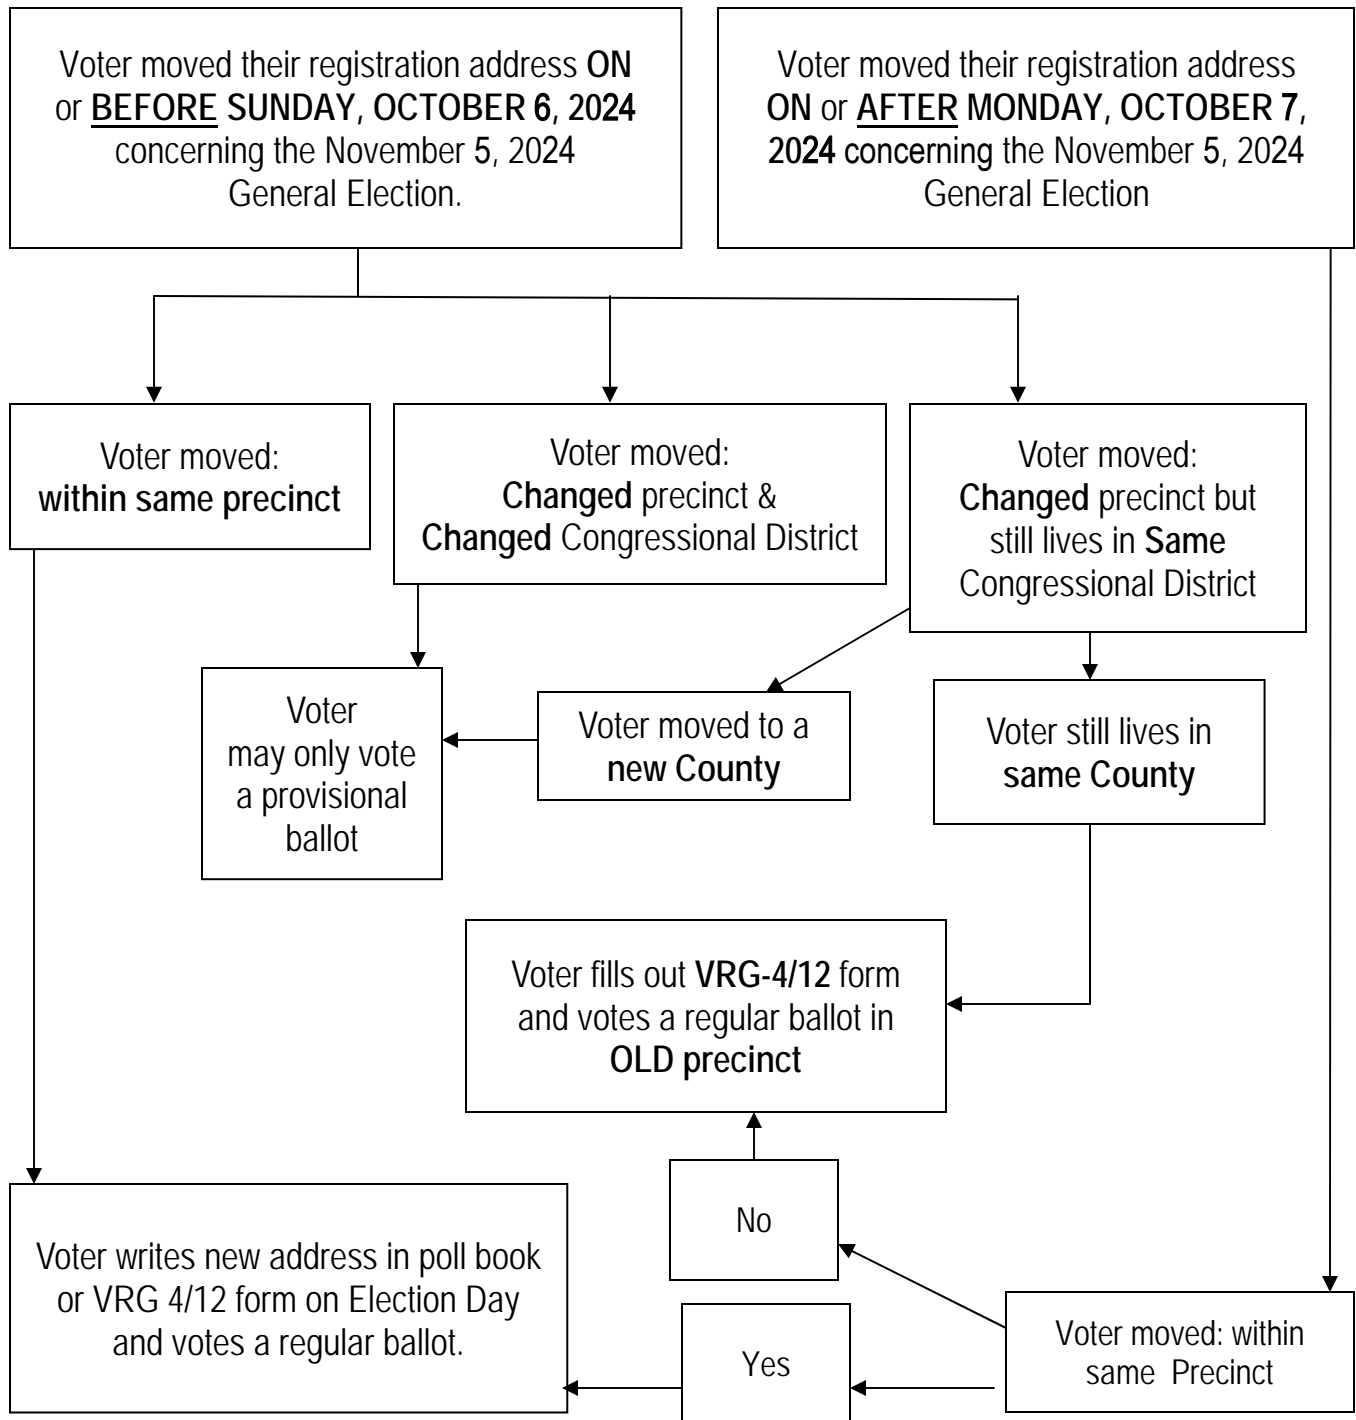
Voter moved their registration address ON or BEFORE SUNDAY, OCTOBER 6, 2024 concerning the November 5, 2024 General Election.

Voter moved their registration address ON or AFTER MONDAY, OCTOBER 7, 2024 concerning the November 5, 2024 General Election

Voter moved: within same precinct

Voter moved: Changed precinct & Changed Congressional District

Voter moved: Changed precinct but still lives in Same Congressional District

Voter may only vote a provisional ballot

Voter moved to a new County

Voter still lives in same County

Voter fills out VRG-4/12 form and votes a regular ballot in OLD precinct

No

Voter writes new address in poll book or VRG 4/12 form on Election Day and votes a regular ballot.

Yes

Voter moved: within same Precinct